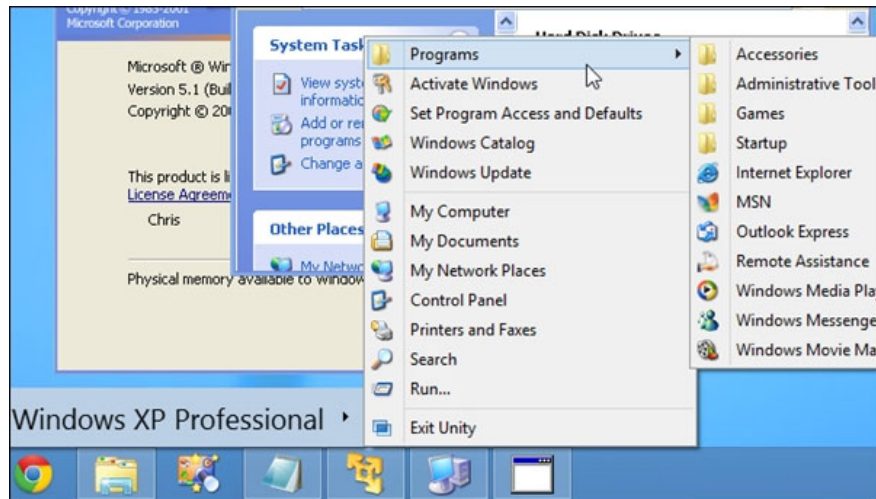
Copyright © 1985-2001
Microsoft Corporation

Microsoft ® Win
Version 5.1 (Buil
Copyright © 20

This product is li
License Agreem
Chris

Physical memory available to Window

System Task
View syst
informatio
Add or re
programs
Change a

Other Places
My Netwo

Hard Disk Drives

Programs
Activate Windows
Set Program Access and Defaults
Windows Catalog
Windows Update
My Computer
My Documents
My Network Places
Control Panel
Printers and Faxes
Search
Run...
Exit Unity

Accessories
Administrative Tool
Games
Startup
Internet Explorer
MSN
Outlook Express
Remote Assistance
Windows Media Pla
Windows Messenge
Windows Movie Ma

Windows XP Professional